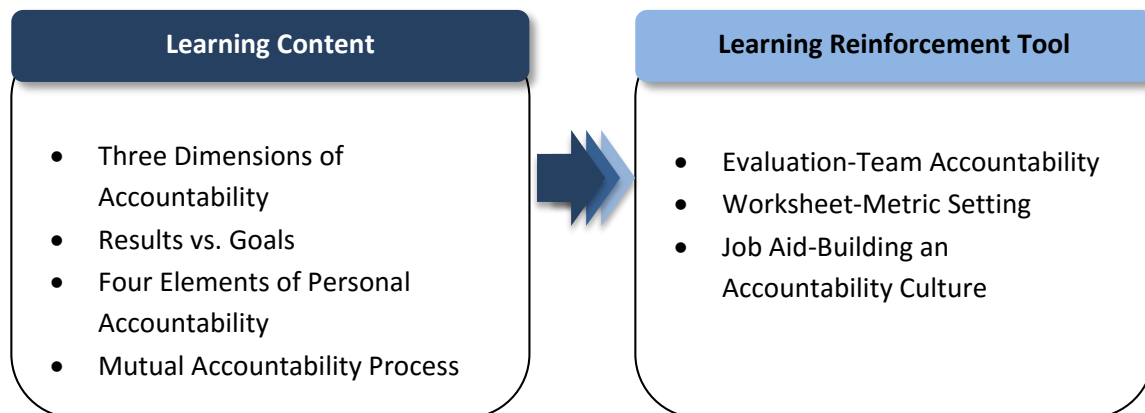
Learning Content

- Three Dimensions of Accountability
- Results vs. Goals
- Four Elements of Personal Accountability
- Mutual Accountability Process

Learning Reinforcement Tool

- Evaluation-Team Accountability
- Worksheet-Metric Setting
- Job Aid-Building an Accountability Culture